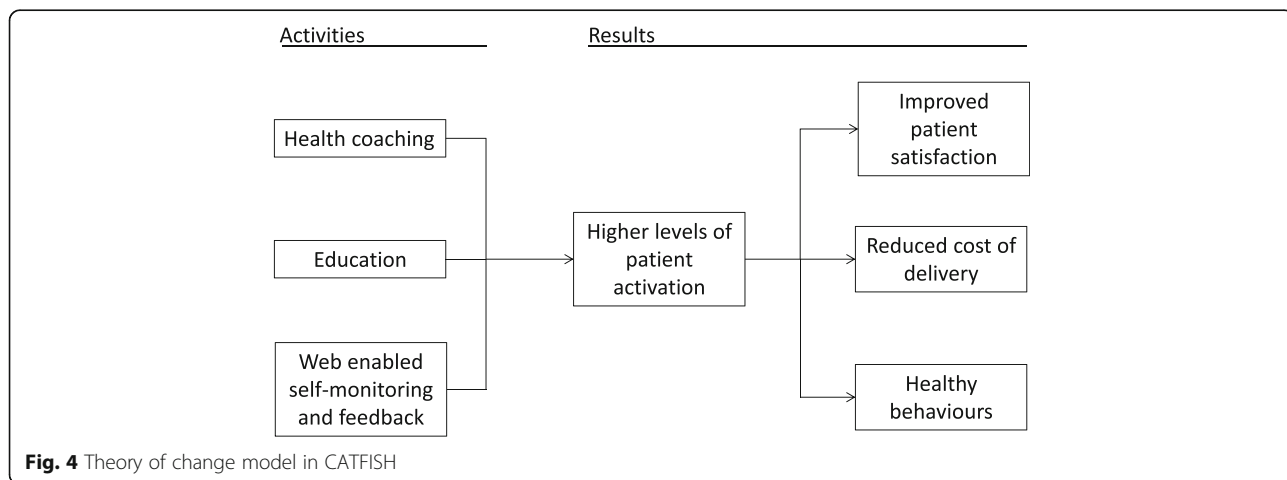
Activities

Results

Health coaching

Education

Web enabled self-monitoring and feedback

Higher levels of patient activation

Improved patient satisfaction

Reduced cost of delivery

Healthy behaviours

**Fig. 4** Theory of change model in CATFISH